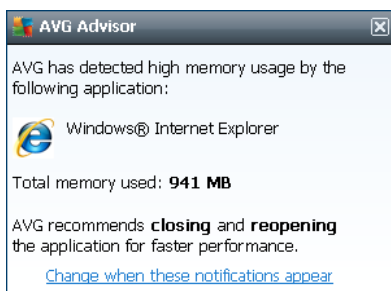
AVG Advisor

AVG has detected high memory usage by the following application:

Windows® Internet Explorer

Total memory used: 941 MB

AVG recommends closing and reopening the application for faster performance.

Change when these notifications appear